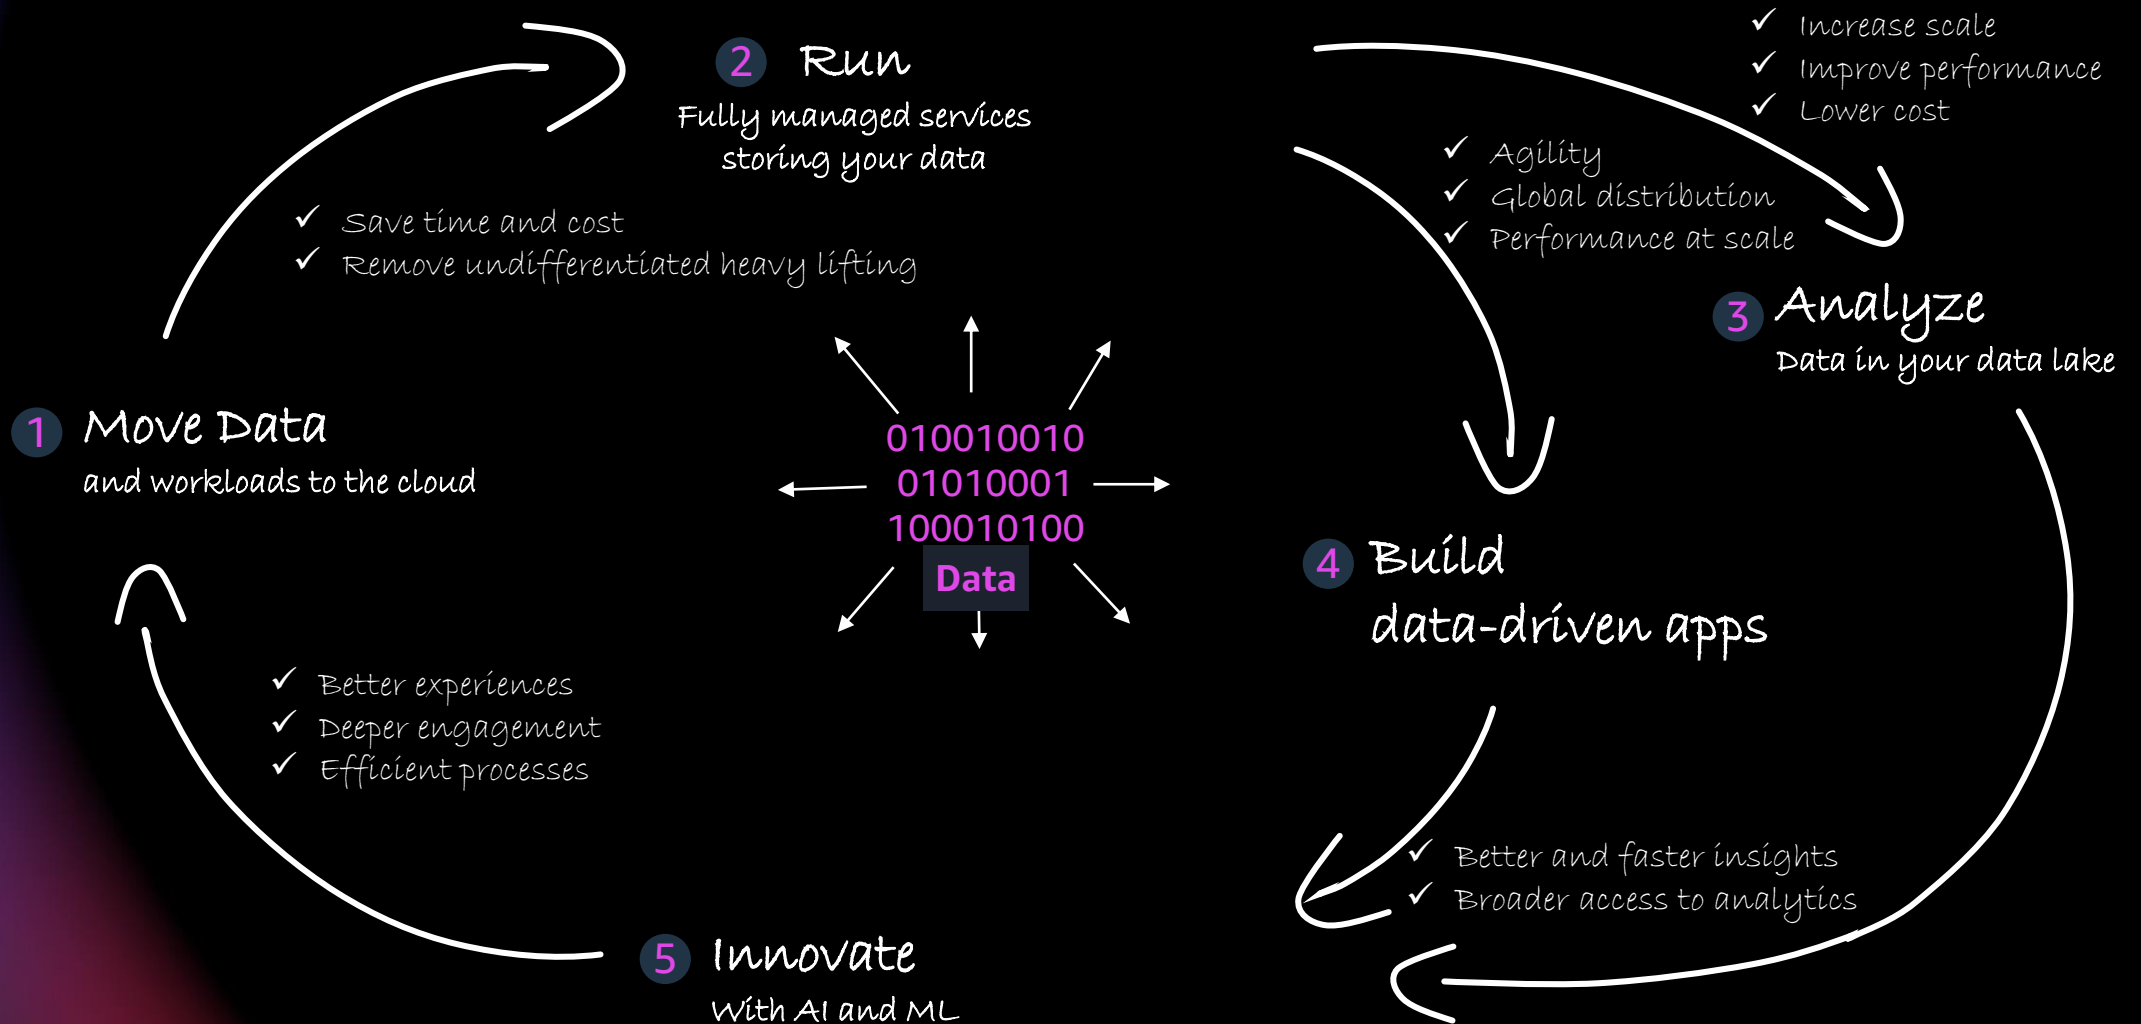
2 Run
Fully managed services storing your data

✓ Save time and cost
✓ Remove undifferentiated heavy lifting

✓ Increase scale
✓ Improve performance
✓ Lower cost

✓ Agility
✓ Global distribution
✓ Performance at scale

3 Analyze
Data in your data lake

1 Move Data
and workloads to the cloud

010010010
01010001
100010100
Data

4 Build
data-driven apps

✓ Better experiences
✓ Deeper engagement
✓ Efficient processes

✓ Better and faster insights
✓ Broader access to analytics

5 Innovate
With AI and ML